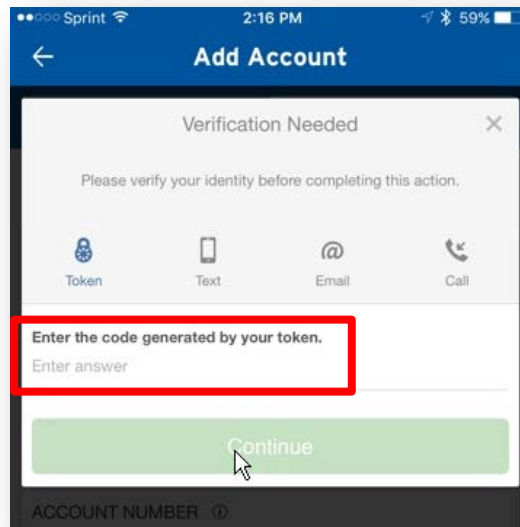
Sprint 2:16 PM 59%

Add Account

Verification Needed

Please verify your identity before completing this action.

Token Text Email Call

Enter the code generated by your token.

Enter answer

Continue

ACCOUNT NUMBER